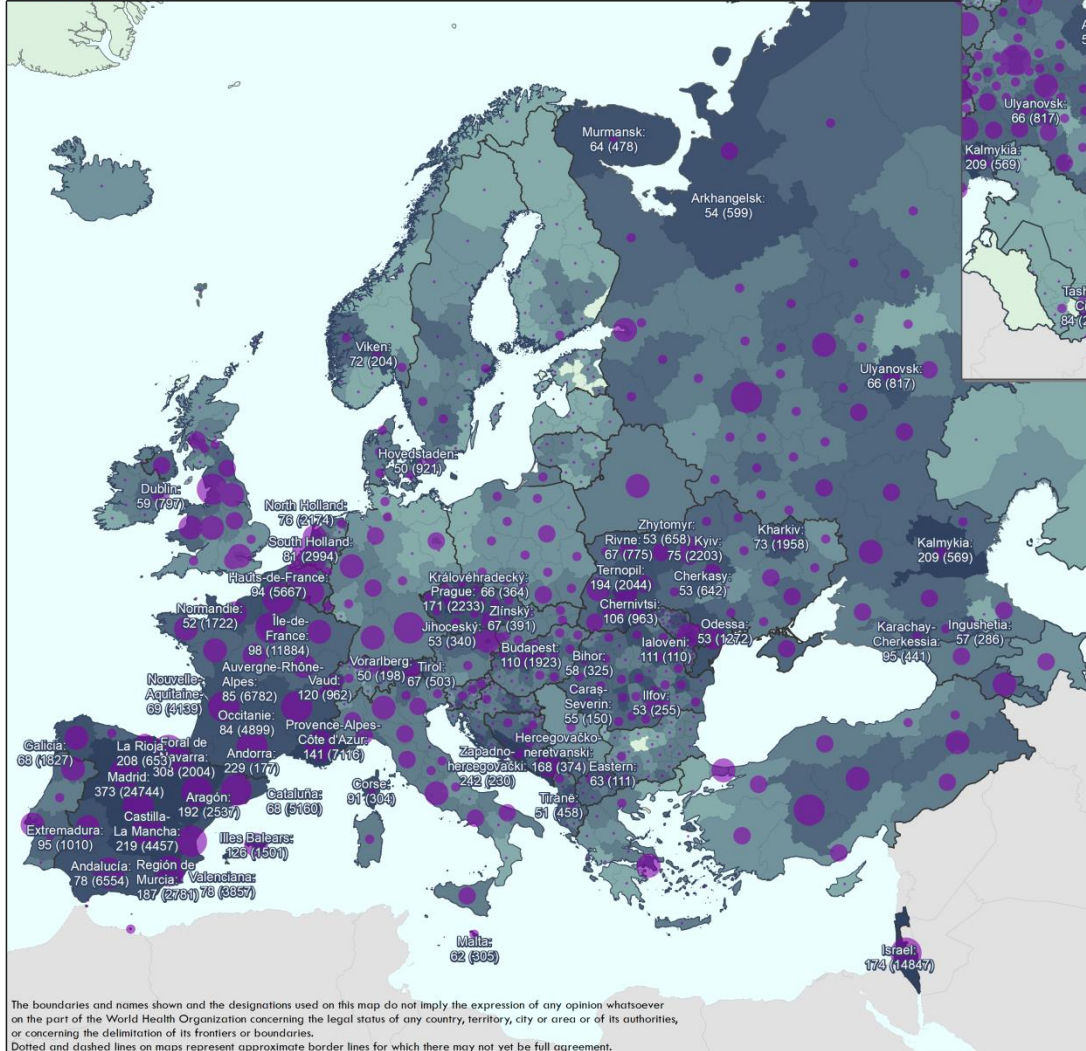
Murmansk:
64 (478)

Arkhangelsk:
54 (599)

Ulyanovsk:
66 (817)

Kalmykia:
209 (569)

Tash
C
84 (

Viken:
72 (204)

Ulyanovsk:
66 (817)

Hovedstaden:
50 (921)

Dublin:
59 (797)

North Holland:
76 (2174)

South Holland:
81 (2994)

Zhytomyr:
Rivne: 53 (658) Kyiv:
67 (775) 75 (2203)

Kharkiv:
73 (1958)

Kalmykia:
209 (569)

Hauts-de-France:
94 (5667)

Královéhradecký:
Prague: 66 (364)
171 (2233) Zlínský:

Ternopil:
194 (2044)

Cherkasy:
53 (642)

Normandie:
52 (1722)

Île-de-France:
98 (11884)

Jihočeský:
53 (340)

67 (391)

Chernivtsi:
106 (963)

Odessa:
53 (1272)

Karachay-Cherkessia:
95 (441)

Ingushetia:
57 (286)

Nouvelle-Aquitaine:
69 (4139)

Auvergne-Rhône-Alpes:
85 (6782)

Vorarlberg:
50 (198)

Tirol:
67 (503)

Budapest:
110 (1923)

Bihor:
58 (325)

Ialoveni:
111 (110)

Occitanie:
84 (4899)

Vaud:
120 (962)

Caraș-Severin:
55 (150)

Ilfov:
53 (255)

Provence-Alpes-Côte d'Azur:
141 (7116)

Galicia:
68 (1827)

La Rioja:
208 (653)

Foral de Navarra:
308 (2004)

Andorra:
229 (177)

Zapadno-hercegovački:
242 (230)

Hercegovačko-neretvanski:
168 (374)

Eastern:
63 (111)

Madrid:
373 (24744)

Aragón:
192 (2537)

Cataluña:
68 (5160)

Corse:
91 (304)

Tirane:
51 (458)

Extremadura:
95 (1010)

Castilla-La Mancha:
219 (4457)

Illes Balears:
126 (1501)

Andalucía:
78 (6554)

Región de Murcia:
187 (2781)

Valenciana:
78 (3857)

Malta:
62 (305)

Israel:
174 (14847)

The boundaries and names shown and the designations used on this map do not imply the expression of any opinion whatsoever on the part of the World Health Organization concerning the legal status of any country, territory, city or area or of its authorities, or concerning the delimitation of its frontiers or boundaries.
Dotted and dashed lines on maps represent approximate border lines for which there may not yet be full agreement.